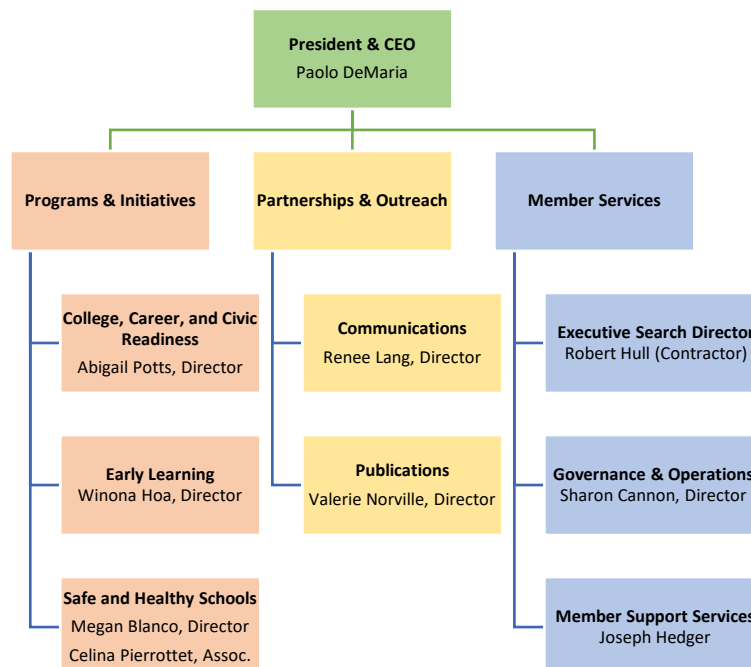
President & CEO
Paolo DeMaria

Programs & Initiatives

College, Career, and Civic Readiness
Abigail Potts, Director

Early Learning
Winona Hoa, Director

Safe and Healthy Schools
Megan Blanco, Director
Celina Pierrottet, Assoc.

Partnerships & Outreach

Communications
Renee Lang, Director

Publications
Valerie Norville, Director

Member Services

Executive Search Director
Robert Hull (Contractor)

Governance & Operations
Sharon Cannon, Director

Member Support Services
Joseph Hedger